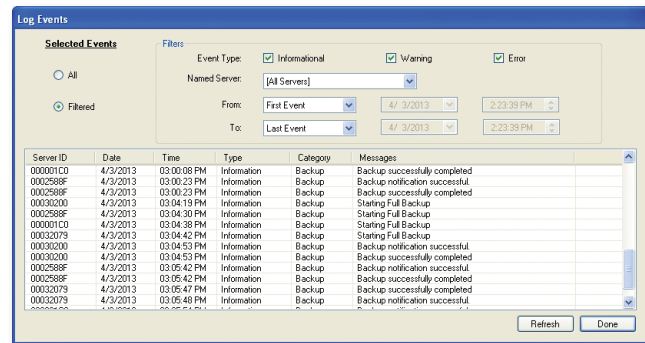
Log Events

Selected Events

All

Filtered

Filters

Event Type: Informational Warning Error

Named Server: [All Servers]

From: First Event 4/ 3/2013 2:23:39 PM

To: Last Event 4/ 3/2013 2:23:39 PM

| Server ID | Date | Time | Type | Category | Messages |
|---|---|---|---|---|---|
| 000001C0 | 4/3/2013 | 03:00:08 PM | Information | Backup | Backup successfully completed |
| 0002588F | 4/3/2013 | 03:00:23 PM | Information | Backup | Backup notification successful. |
| 0002588F | 4/3/2013 | 03:00:23 PM | Information | Backup | Backup successfully completed |
| 00030200 | 4/3/2013 | 03:04:19 PM | Information | Backup | Starting Full Backup |
| 0002588F | 4/3/2013 | 03:04:30 PM | Information | Backup | Starting Full Backup |
| 000001C0 | 4/3/2013 | 03:04:38 PM | Information | Backup | Starting Full Backup |
| 00032079 | 4/3/2013 | 03:04:42 PM | Information | Backup | Starting Full Backup |
| 00030200 | 4/3/2013 | 03:04:53 PM | Information | Backup | Backup notification successful. |
| 00030200 | 4/3/2013 | 03:04:53 PM | Information | Backup | Backup successfully completed |
| 0002588F | 4/3/2013 | 03:05:42 PM | Information | Backup | Backup notification successful. |
| 0002588F | 4/3/2013 | 03:05:42 PM | Information | Backup | Backup successfully completed |
| 00032079 | 4/3/2013 | 03:05:47 PM | Information | Backup | Backup successfully completed |
| 00032079 | 4/3/2013 | 03:05:48 PM | Information | Backup | Backup notification successful. |
| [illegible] | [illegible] | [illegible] | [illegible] | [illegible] | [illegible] |

Refresh Done